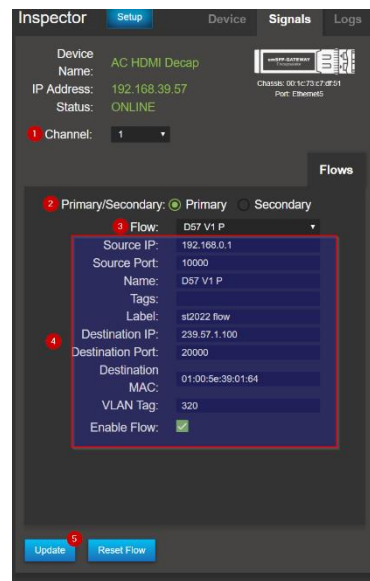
Inspector Setup Device Signals Logs

Device Name: AC HDMI Decap
IP Address: 192.168.39.57
Status: ONLINE

Chassis: 00:1c:73:c7:df:51
Port: Ethernet5

1 Channel: 1

Flows

2 Primary/Secondary: Primary Secondary

3 Flow: D57 V1 P

| | |
|---|---|
| Source IP: | 192.168.0.1 |
| Source Port: | 10000 |
| Name: | D57 V1 P |
| Tags: | |
| Label: | st2022 flow |
| Destination IP: | 239.57.1.100 |
| Destination Port: | 20000 |
| Destination MAC: | 01:00:5e:39:01:64 |
| VLAN Tag: | 320 |
| Enable Flow: | ✓ |

4

Update 5 Reset Flow